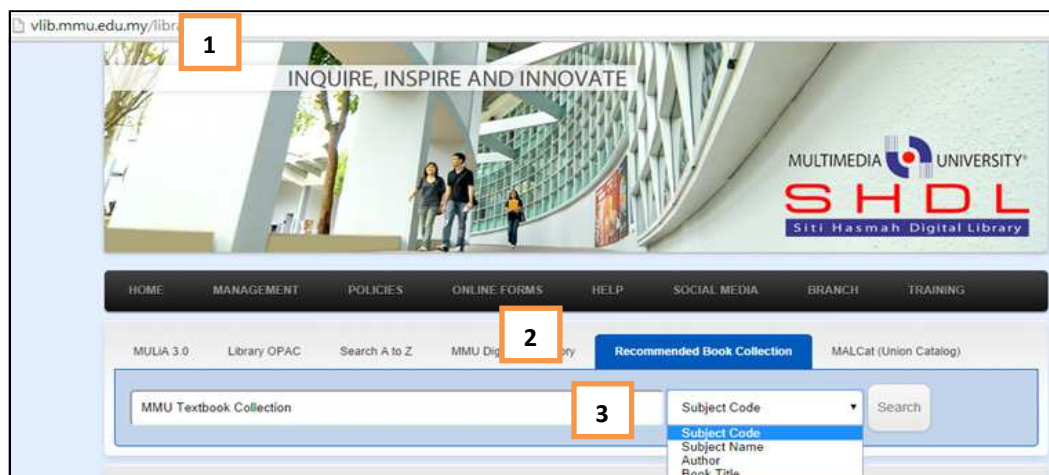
vlib.mmu.edu.my/libra

1

INQUIRE, INSPIRE AND INNOVATE

MULTIMEDIA UNIVERSITY

SHDL

Siti Hasmah Digital Library

HOME MANAGEMENT POLICIES ONLINE FORMS HELP SOCIAL MEDIA BRANCH TRAINING

2

MULiA 3.0 Library OPAC Search A to Z MMU Dig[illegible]ry Recommended Book Collection MALCat (Union Catalog)

MMU Textbook Collection

3

Subject Code

Search

Subject Code
Subject Name
Author
Book Title